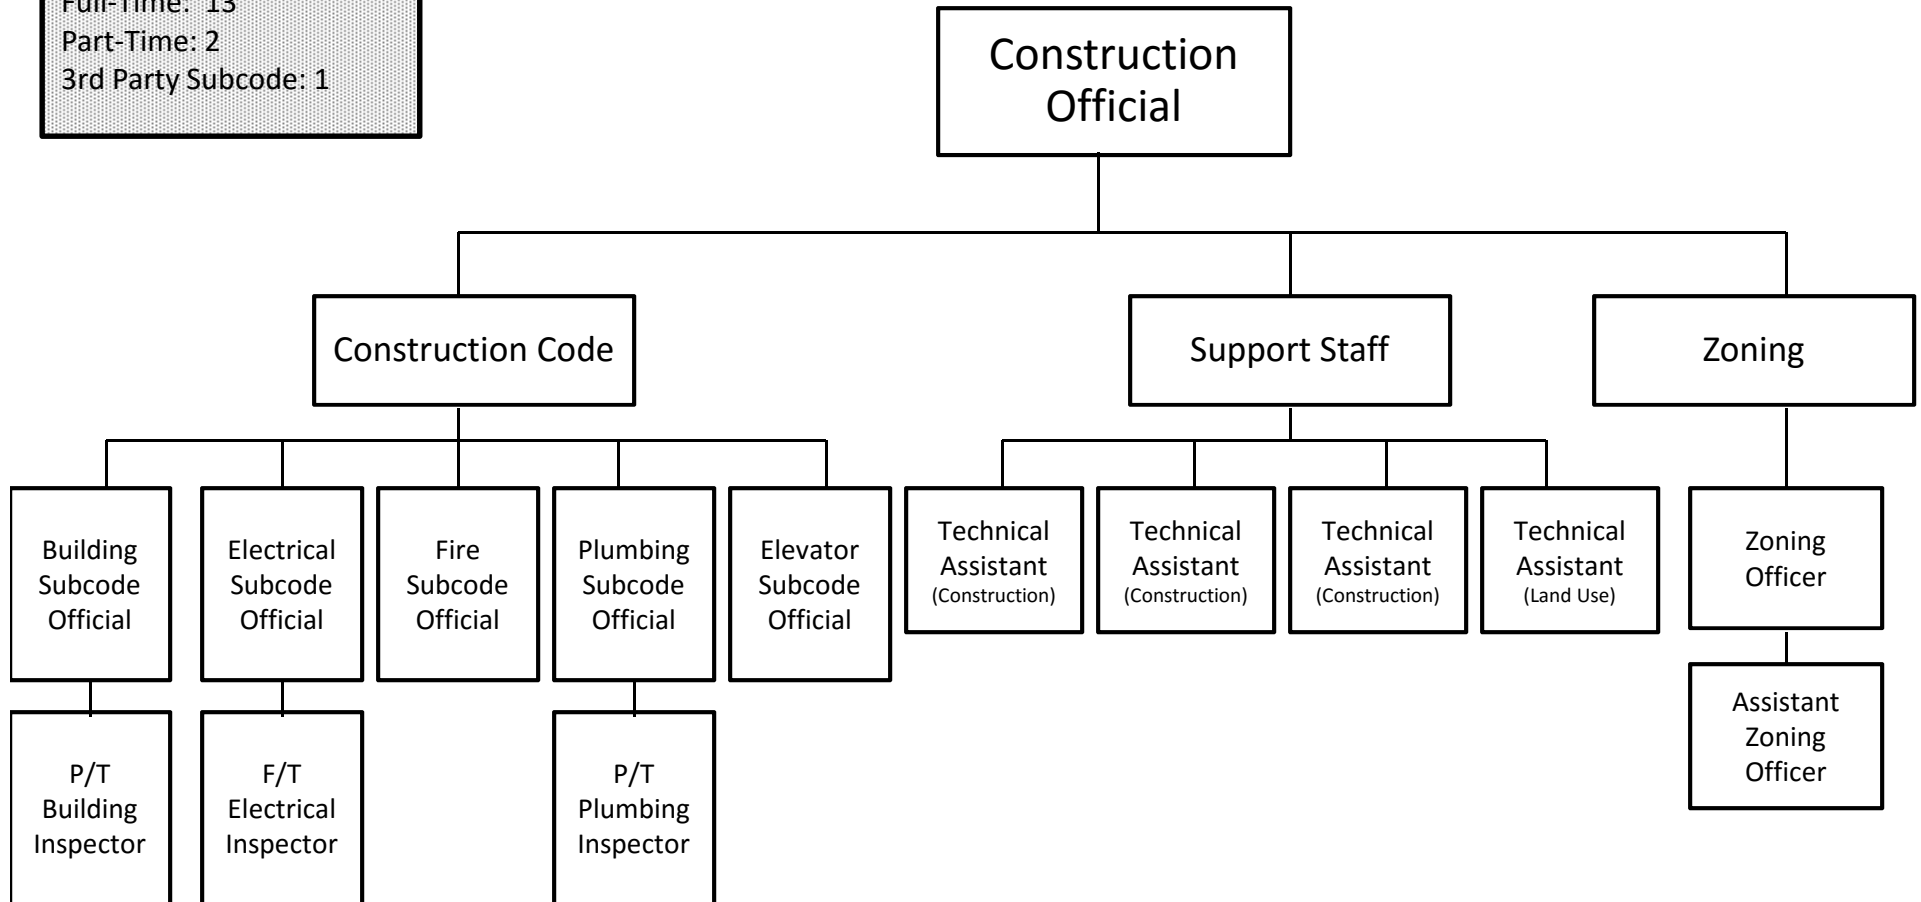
Full-Time: 13
Part-Time: 2
3rd Party Subcode: 1

Construction Official

Construction Code

Support Staff

Zoning

Building Subcode Official

Electrical Subcode Official

Fire Subcode Official

Plumbing Subcode Official

Elevator Subcode Official

Technical Assistant (Construction)

Technical Assistant (Construction)

Technical Assistant (Construction)

Technical Assistant (Land Use)

Zoning Officer

P/T Building Inspector

F/T Electrical Inspector

P/T Plumbing Inspector

Assistant Zoning Officer